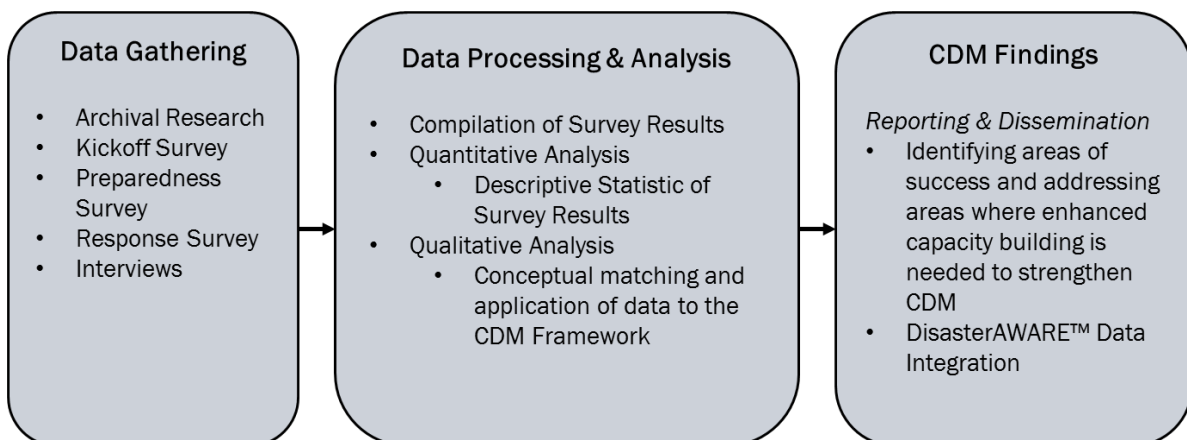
Data Gathering

- Archival Research
- Kickoff Survey
- Preparedness Survey
- Response Survey
- Interviews

Data Processing & Analysis

- Compilation of Survey Results
- Quantitative Analysis
  - Descriptive Statistic of Survey Results
- Qualitative Analysis
  - Conceptual matching and application of data to the CDM Framework

CDM Findings

*Reporting & Dissemination*
- Identifying areas of success and addressing areas where enhanced capacity building is needed to strengthen CDM
- DisasterAWARE™ Data Integration